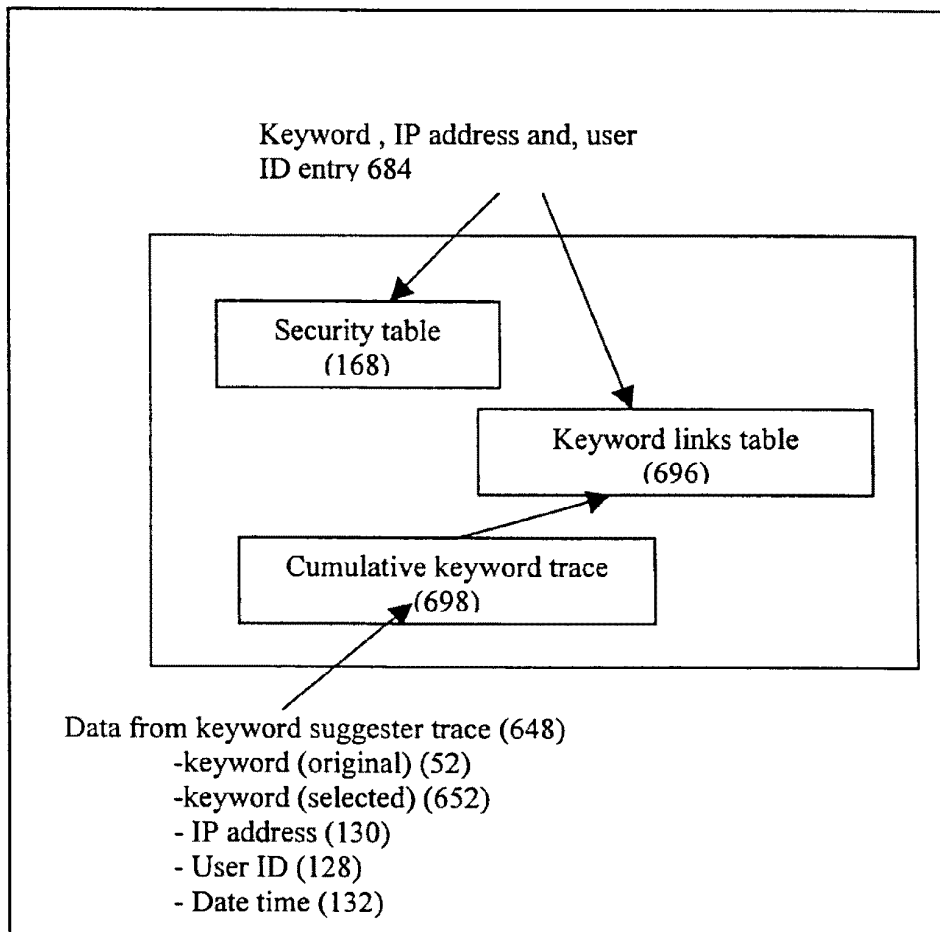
Keyword , IP address and, user ID entry 684

Security table (168)

Keyword links table (696)

Cumulative keyword trace (698)

Data from keyword suggester trace (648)
-keyword (original) (52)
-keyword (selected) (652)
- IP address (130)
- User ID (128)
- Date time (132)